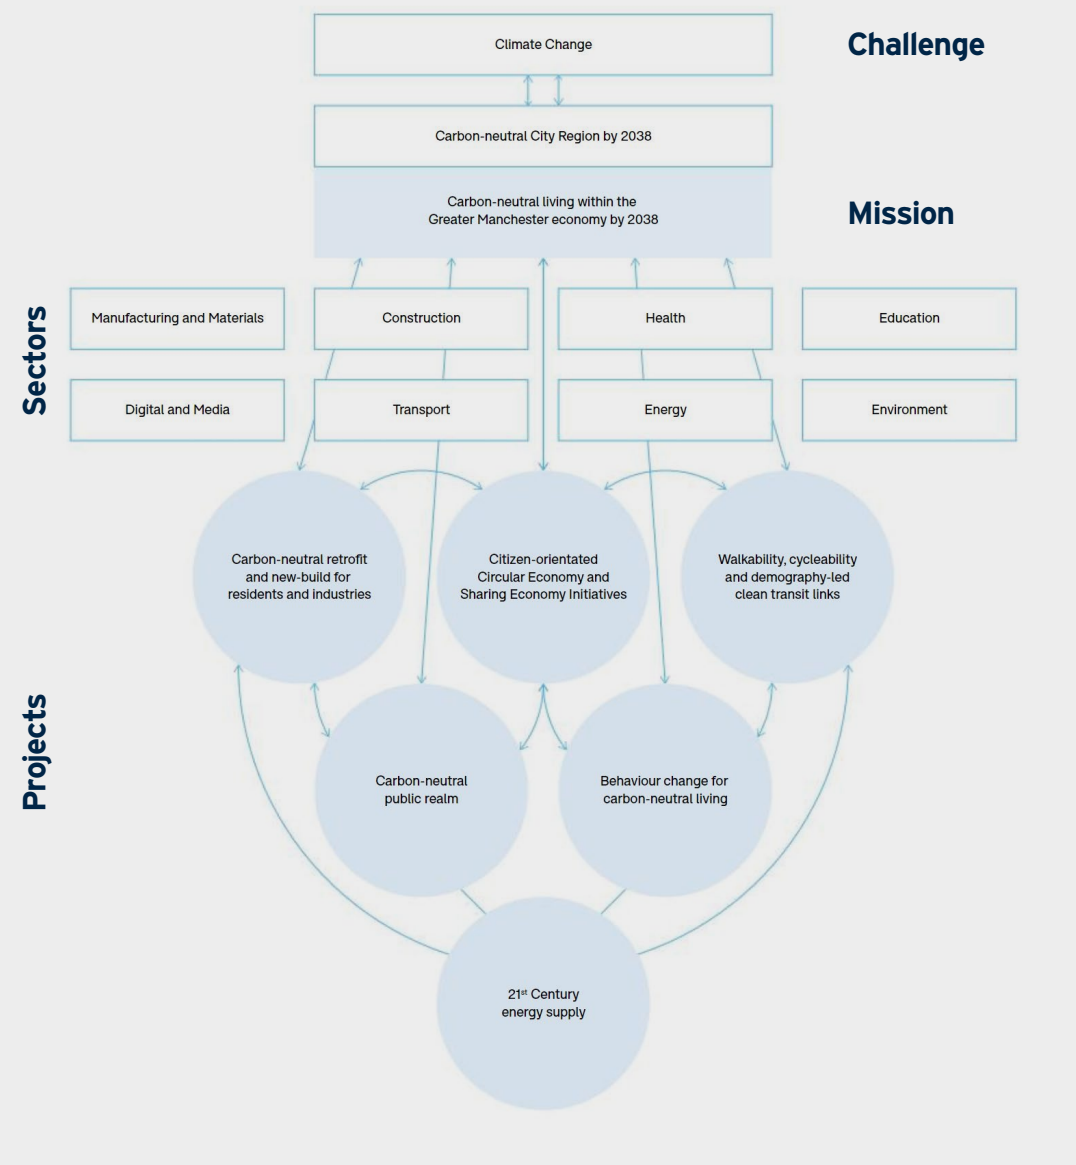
Climate Change

Challenge

Carbon-neutral City Region by 2038

Carbon-neutral living within the Greater Manchester economy by 2038

Mission

Sectors

Manufacturing and Materials

Construction

Health

Education

Digital and Media

Transport

Energy

Environment

Projects

Carbon-neutral retrofit and new-build for residents and industries

Citizen-orientated Circular Economy and Sharing Economy Initiatives

Walkability, cycleability and demography-led clean transit links

Carbon-neutral public realm

Behaviour change for carbon-neutral living

21$^{st}$ Century energy supply